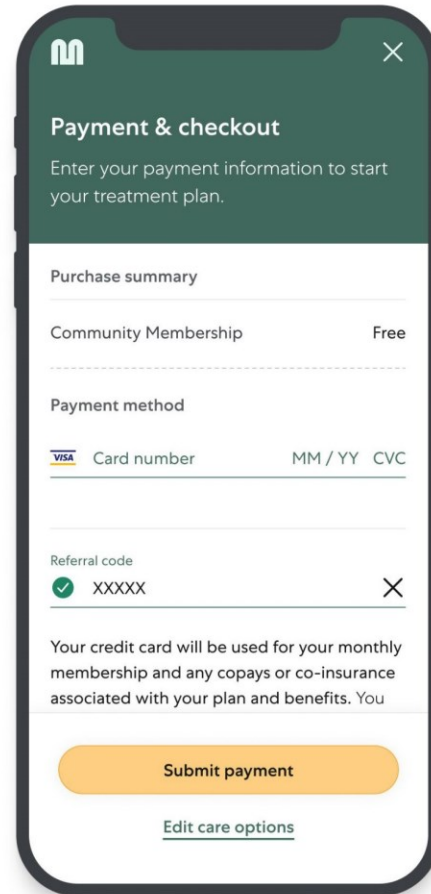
Payment & checkout

Enter your payment information to start your treatment plan.

Purchase summary

Community Membership Free

Payment method

VISA Card number MM / YY CVC

Referral code

XXXXX

Your credit card will be used for your monthly membership and any copays or co-insurance associated with your plan and benefits. You

Submit payment

Edit care options